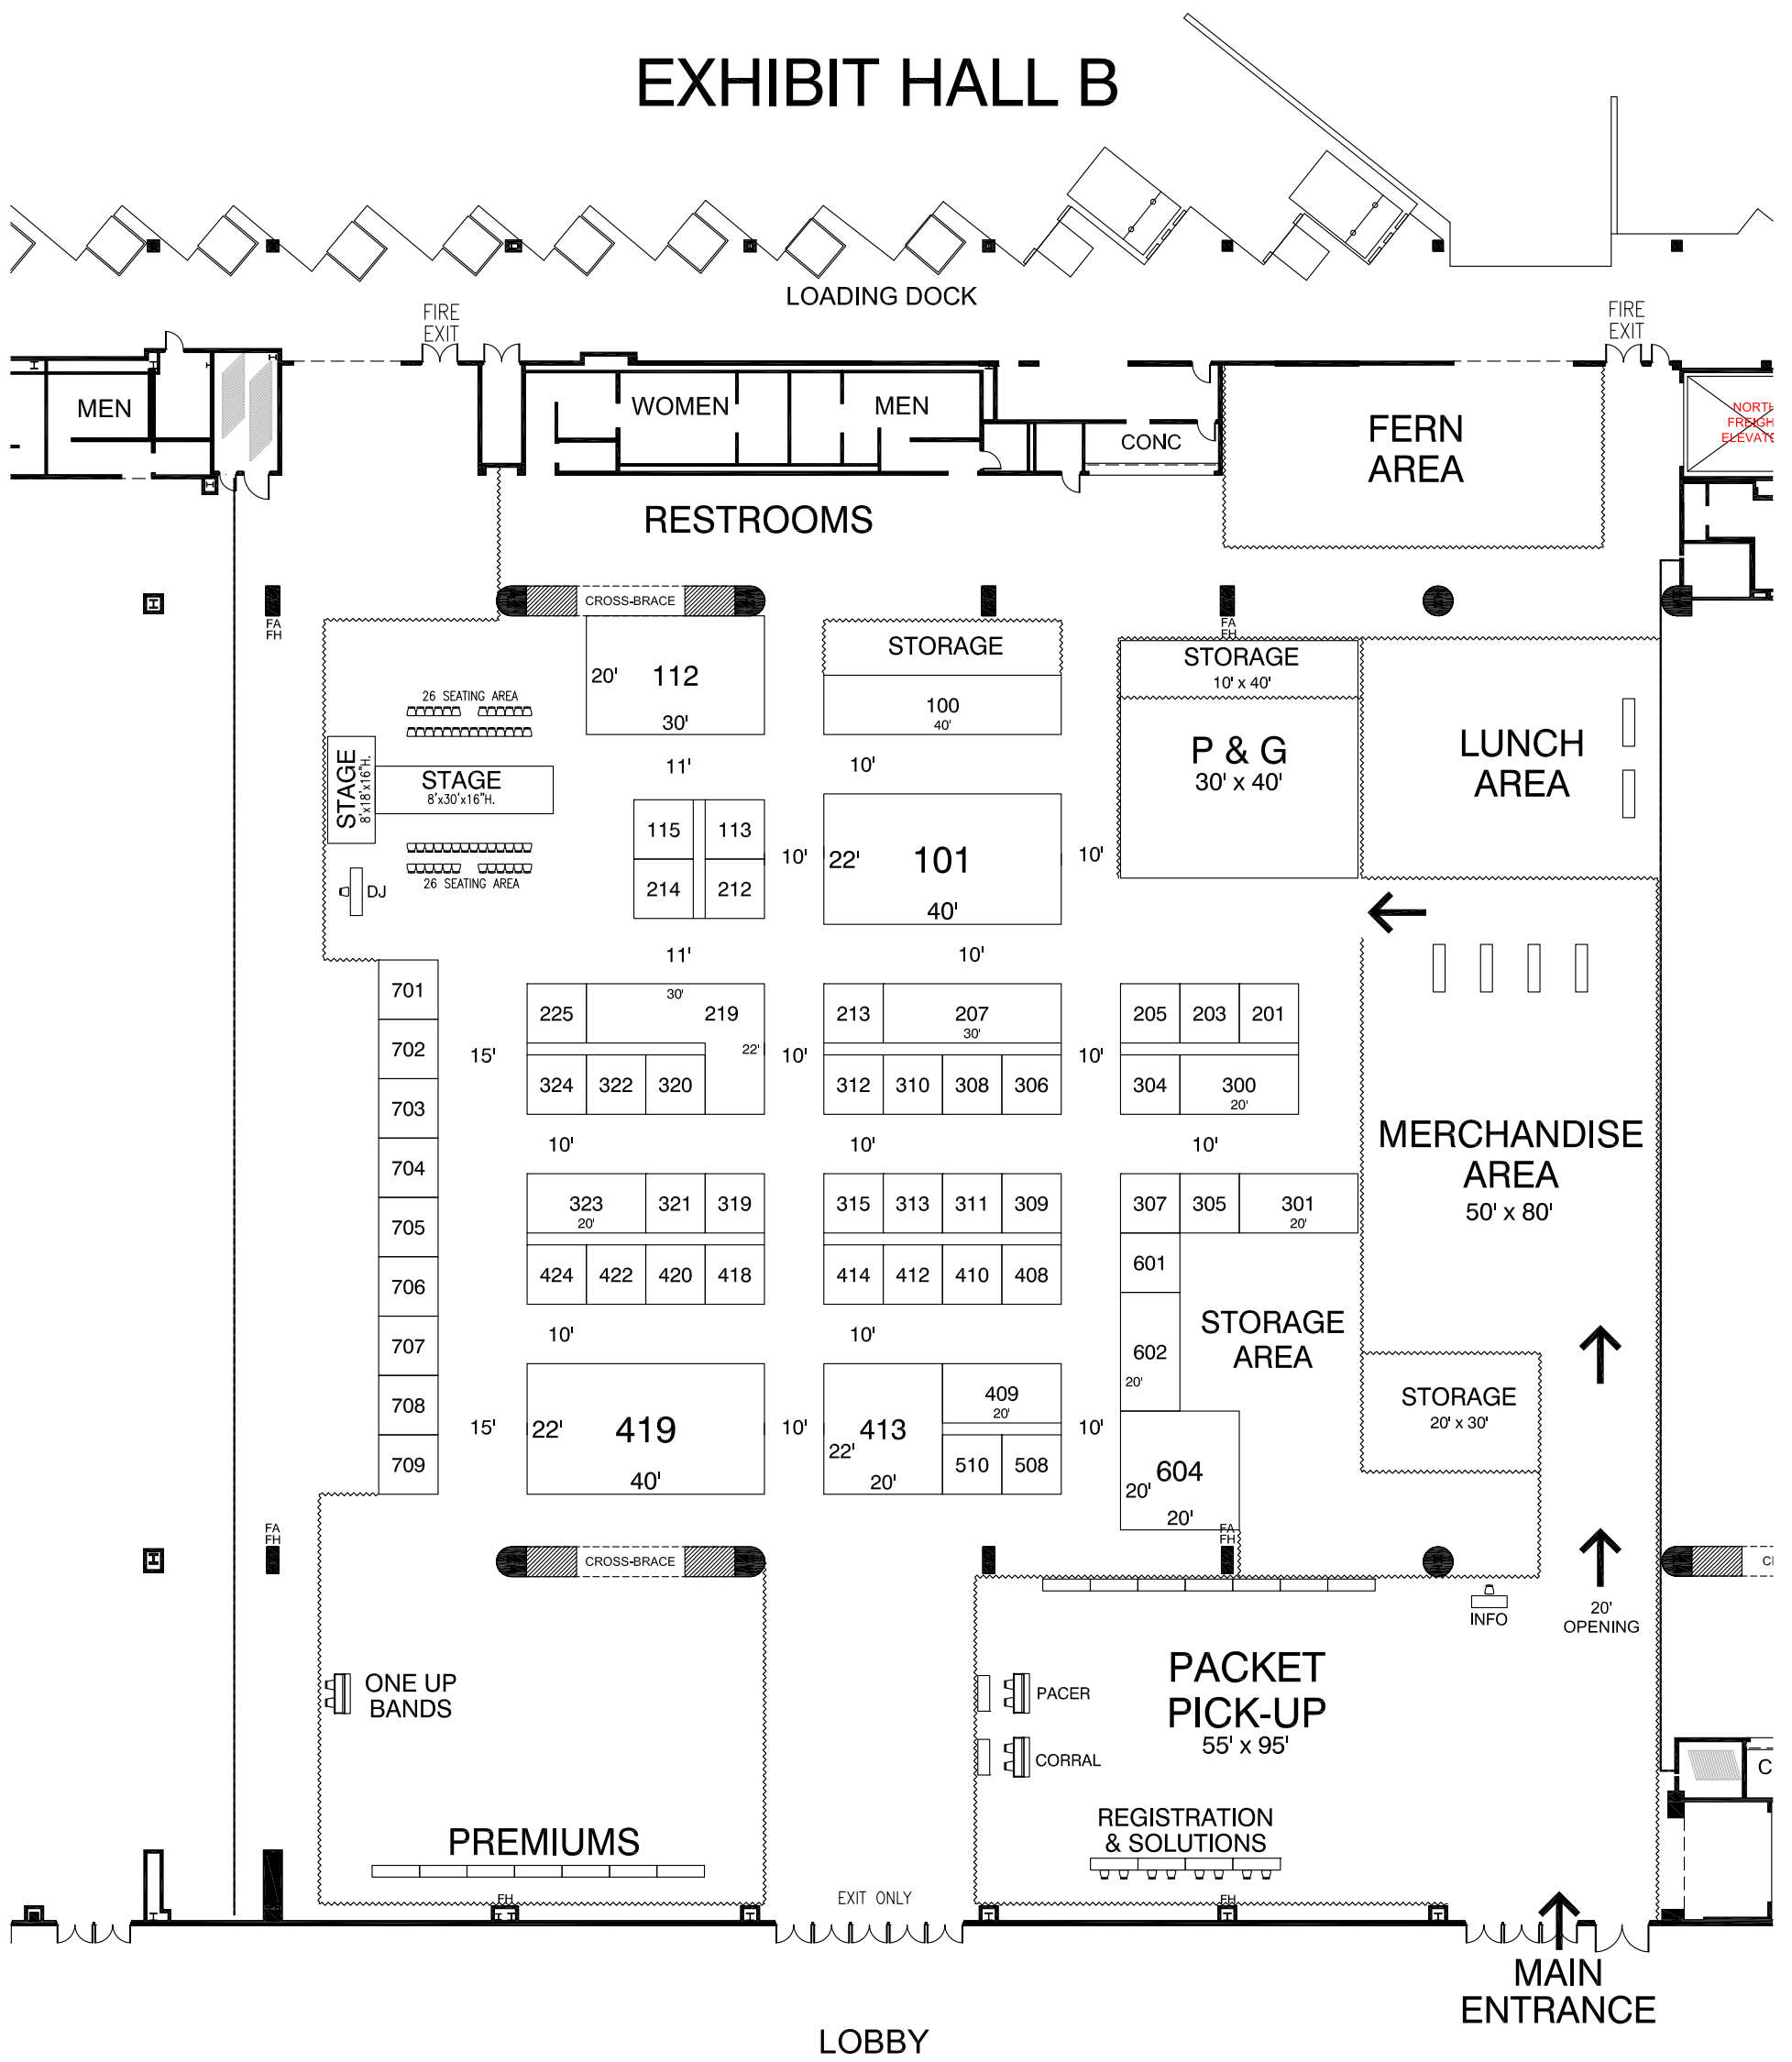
EXHIBIT HALL B

LOADING DOCK

FIRE EXIT

FIRE EXIT

MEN

WOMEN

MEN

CONC

FERN AREA

NORTH FREIGH ELEVAT

RESTROOMS

CROSS-BRACE

FA FH

FA FH

20'
112
30'

STORAGE

100
40'

STORAGE
10' x 40'

P & G
30' x 40'

LUNCH AREA

26 SEATING AREA

STAGE 8'x18'x16"H.

STAGE
8'x30'x16"H.

26 SEATING AREA

DJ

11'

10'

115

113

214

212

10'

22'
101
40'

10'

11'

10'

701
702
703
704
705
706
707
708
709

225

30'

219

22'

324

322

320

15'

10'

213

207
30'

312

310

308

306

10'

205

203

201

304

300
20'

10'

10'

10'

MERCHANDISE AREA
50' x 80'

323
20'

321

319

424

422

420

418

315

313

311

309

414

412

410

408

307

305

301
20'

601

602
20'

STORAGE AREA

10'

10'

15'

22'
419
40'

10'

413
22'
20'

409
20'

510

508

10'

604
20'
20'

STORAGE
20' x 30'

FA FH

FA FH

CROSS-BRACE

INFO

20'
OPENING

ONE UP BANDS

PACER

CORRAL

PACKET PICK-UP
55' x 95'

REGISTRATION & SOLUTIONS

PREMIUMS

FH

EXIT ONLY

FH

C

MAIN ENTRANCE

LOBBY